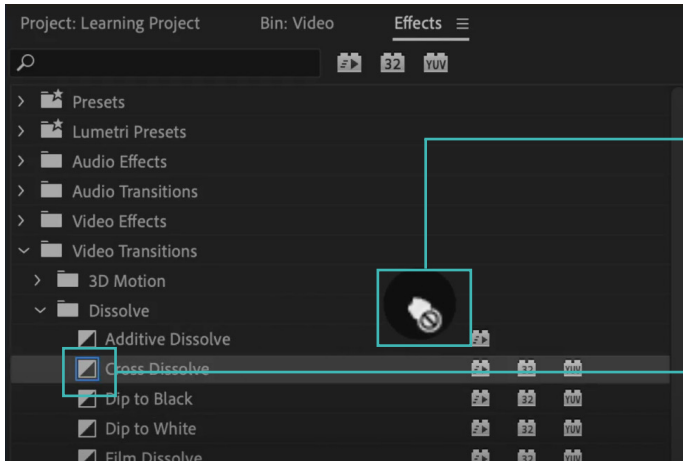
Project: Learning Project   Bin: Video   Effects ≡

32 YUV

Presets
Lumetri Presets
Audio Effects
Audio Transitions
Video Effects
Video Transitions
3D Motion
Dissolve
Additive Dissolve
Cross Dissolve   32 YUV
Dip to Black   32 YUV
Dip to White   32 YUV
Film Dissolve   32 YUV